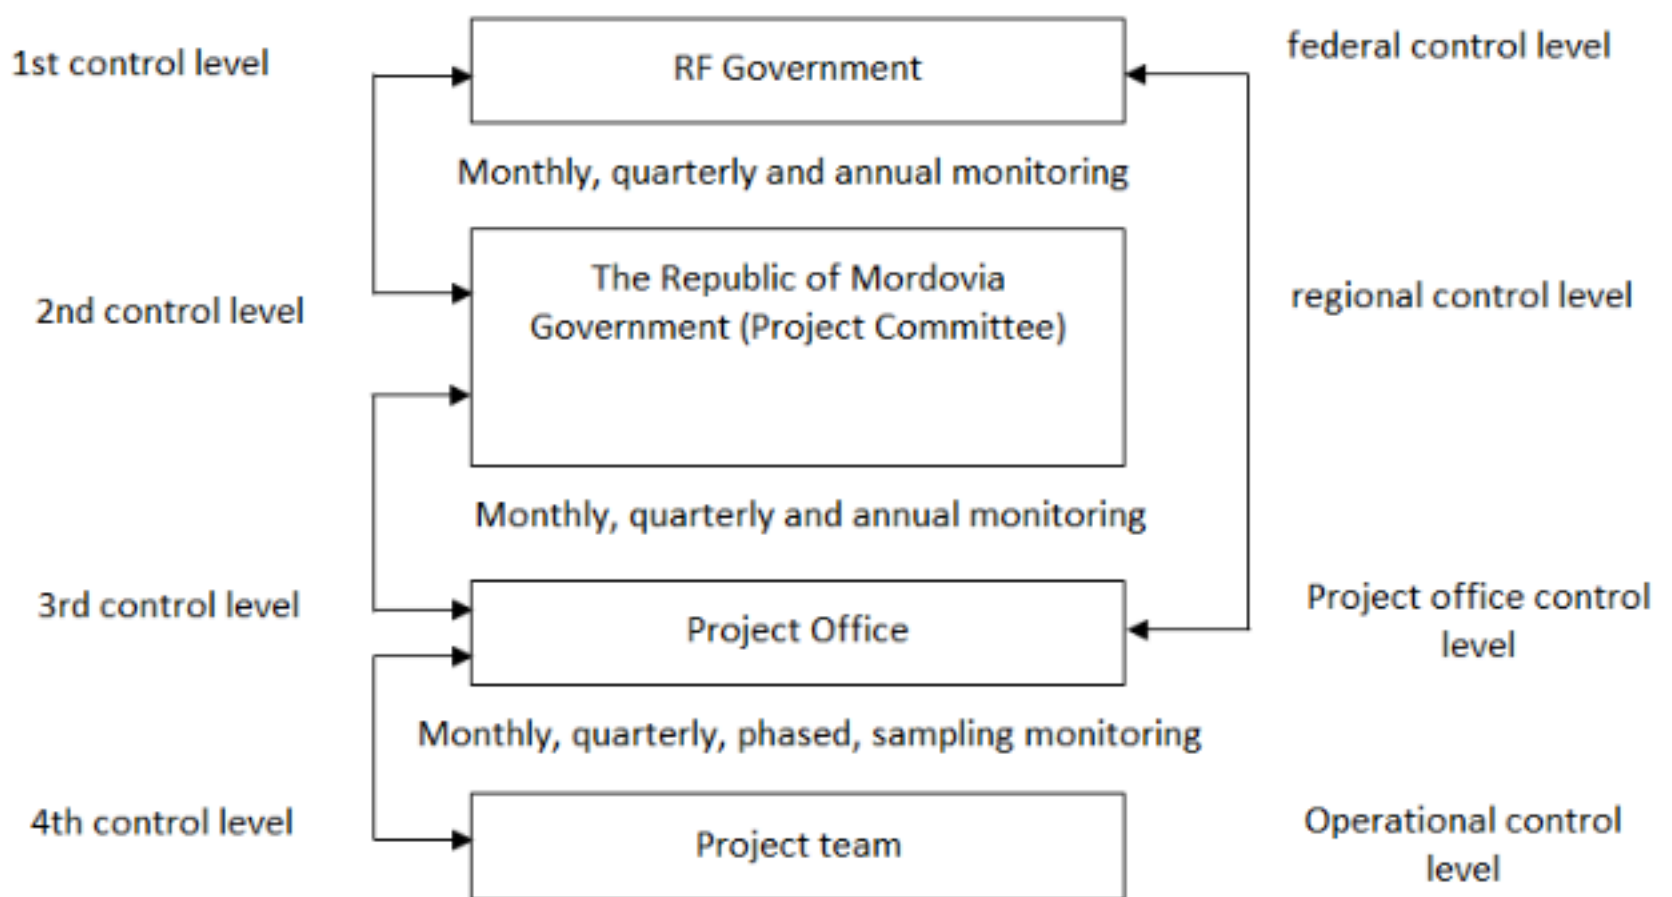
1st control level

RF Government

federal control level

Monthly, quarterly and annual monitoring

2nd control level

The Republic of Mordovia Government (Project Committee)

regional control level

Monthly, quarterly and annual monitoring

3rd control level

Project Office

Project office control level

Monthly, quarterly, phased, sampling monitoring

4th control level

Project team

Operational control level